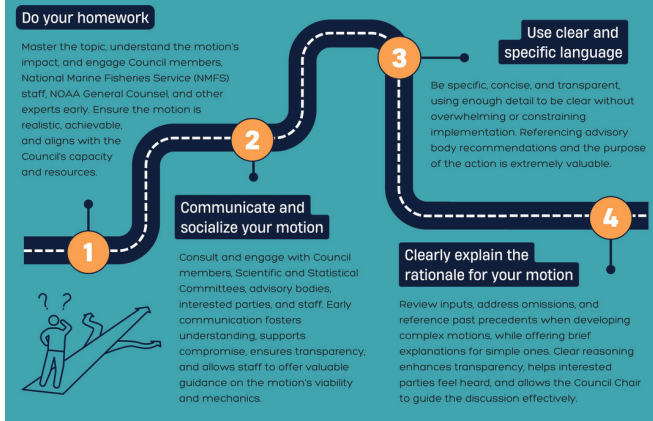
Do your homework

Master the topic, understand the motion's impact, and engage Council members, National Marine Fisheries Service (NMFS) staff, NOAA General Counsel, and other experts early. Ensure the motion is realistic, achievable, and aligns with the Council's capacity and resources.

1

2

Communicate and socialize your motion

Consult and engage with Council members, Scientific and Statistical Committees, advisory bodies, interested parties, and staff. Early communication fosters understanding, supports compromise, ensures transparency, and allows staff to offer valuable guidance on the motion's viability and mechanics.

3

Use clear and specific language

Be specific, concise, and transparent, using enough detail to be clear without overwhelming or constraining implementation. Referencing advisory body recommendations and the purpose of the action is extremely valuable.

4

Clearly explain the rationale for your motion

Review inputs, address omissions, and reference past precedents when developing complex motions, while offering brief explanations for simple ones. Clear reasoning enhances transparency, helps interested parties feel heard, and allows the Council Chair to guide the discussion effectively.

? ?